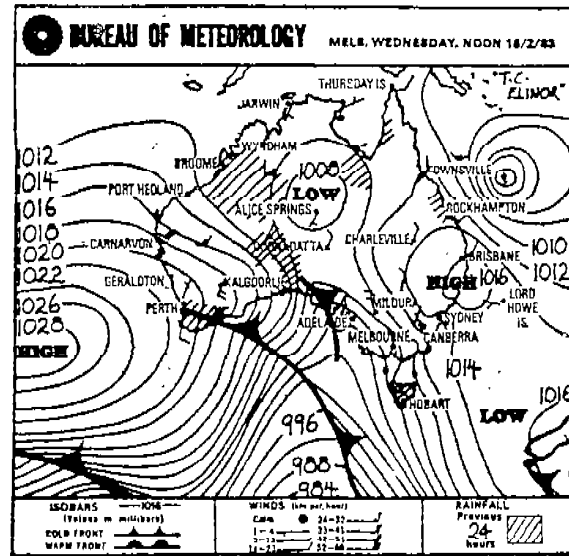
BUREAU OF METEOROLOGY MELB. WEDNESDAY, NOON 16/2/83

THURSDAY IS
T.C. ELINOR
DARWIN
WYNDHAM
BROOME
1000
LOW
TOWNSVILLE
1012
1014
1016
1018
1020
1022
1026
1028
HIGH
PORT HEDLAND
ALICE SPRINGS
ROCKHAMPTON
CARNARVON
OODNADATTA
CHARLEVILLE
BRISBANE
1010
1012
GERALDTON
KALGOORLIE
HIGH
1016
LORD HOWE IS
PERTH
ADELAIDE
MILDURA
SYDNEY
MELBOURNE
CANBERRA
1014
HOBART
LOW
1016
996
988
984

ISOBARS 1016 (Values in millibars)
COLD FRONT
WARM FRONT
WINDS (km per hour)
Calm
1–4
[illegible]
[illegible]
24–32
33–41
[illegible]
52–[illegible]
RAINFALL Previous 24 hours